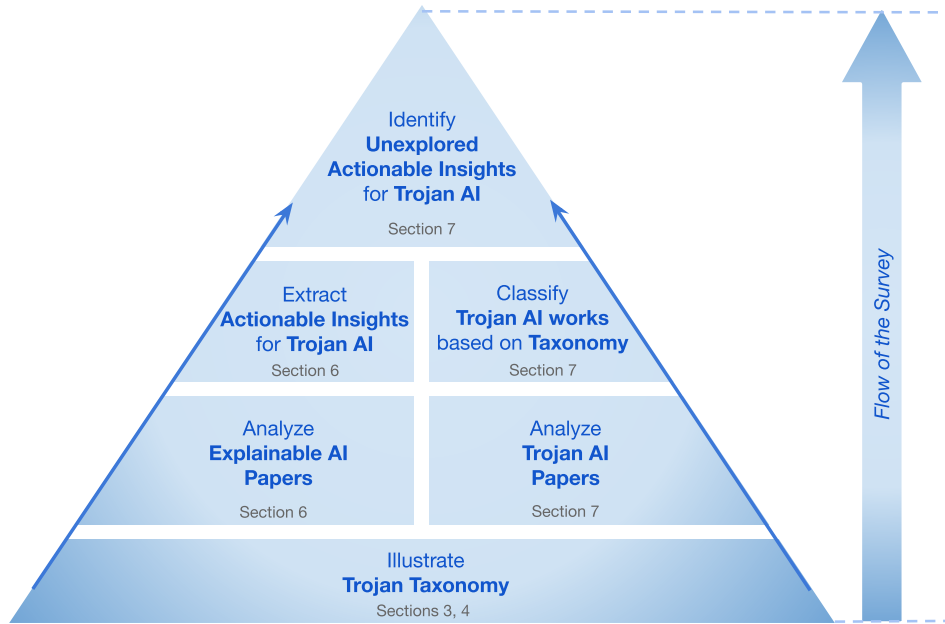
Identify
**Unexplored Actionable Insights** for **Trojan AI**
Section 7

Extract
**Actionable Insights** for **Trojan AI**
Section 6

Classify
**Trojan AI works** based on **Taxonomy**
Section 7

Analyze
**Explainable AI Papers**
Section 6

Analyze
**Trojan AI Papers**
Section 7

Illustrate
**Trojan Taxonomy**
Sections 3, 4

Flow of the Survey